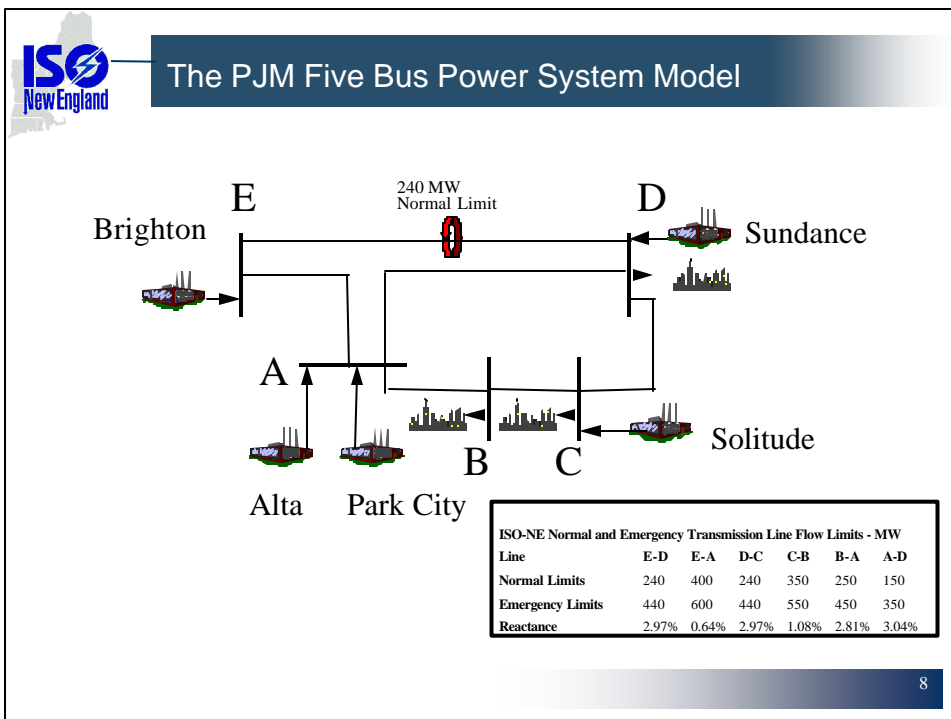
ISO New England

The PJM Five Bus Power System Model

E

240 MW
Normal Limit

D

Brighton

Sundance

A

B

C

Solitude

Alta

Park City

ISO-NE Normal and Emergency Transmission Line Flow Limits - MW

| Line | E-D | E-A | D-C | C-B | B-A | A-D |
|---|---|---|---|---|---|---|
| Normal Limits | 240 | 400 | 240 | 350 | 250 | 150 |
| Emergency Limits | 440 | 600 | 440 | 550 | 450 | 350 |
| Reactance | 2.97% | 0.64% | 2.97% | 1.08% | 2.81% | 3.04% |

8